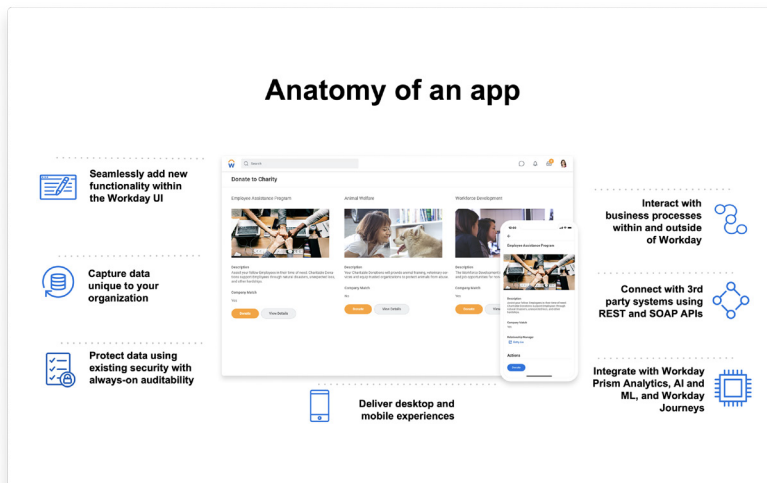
Anatomy of an app

Seamlessly add new functionality within the Workday UI

Capture data unique to your organization

Protect data using existing security with always-on auditability

Search

Donate to Charity

Employee Assistance Program

Animal Welfare

Workforce Development

Description

Company Match

Yes

No

Donate

View Details

Employee Assistance Program

Actions

Deliver desktop and mobile experiences

Interact with business processes within and outside of Workday

Connect with 3rd party systems using REST and SOAP APIs

Integrate with Workday Prism Analytics, AI and ML, and Workday Journeys